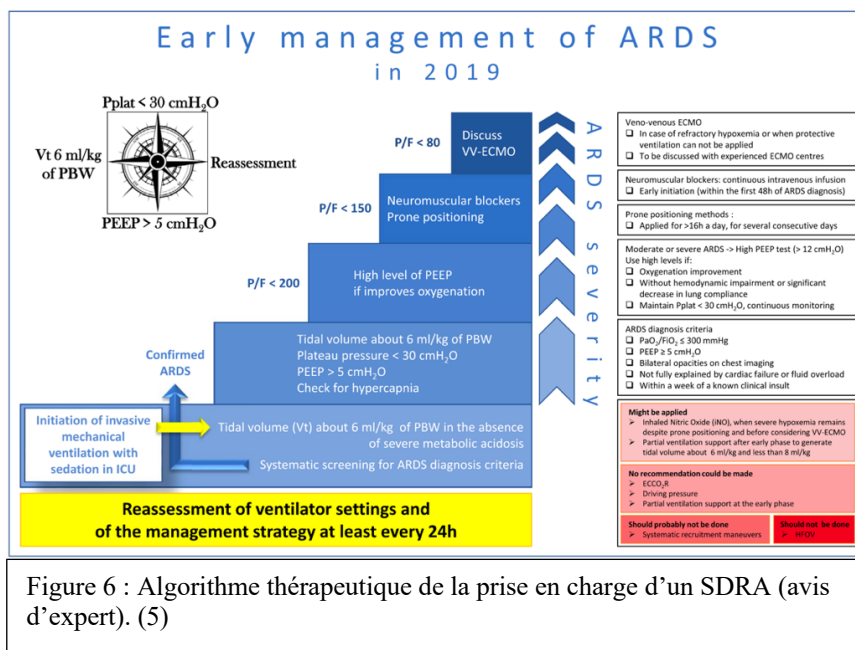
Early management of ARDS
in 2019

Pplat < 30 cmH$_2$O
Vt 6 ml/kg of PBW
Reassessment
PEEP > 5 cmH$_2$O

P/F < 80
Discuss VV-ECMO

P/F < 150
Neuromuscular blockers
Prone positioning

P/F < 200
High level of PEEP if improves oxygenation

Confirmed ARDS
Tidal volume about 6 ml/kg of PBW
Plateau pressure < 30 cmH$_2$O
PEEP > 5 cmH$_2$O
Check for hypercapnia

Initiation of invasive mechanical ventilation with sedation in ICU
Tidal volume (Vt) about 6 ml/kg of PBW in the absence of severe metabolic acidosis
Systematic screening for ARDS diagnosis criteria

Reassessment of ventilator settings and of the management strategy at least every 24h

ARDS severity

Veno-venous ECMO
❑ In case of refractory hypoxemia or when protective ventilation can not be applied
❑ To be discussed with experienced ECMO centres

Neuromuscular blockers: continuous intravenous infusion
❑ Early initiation (within the first 48h of ARDS diagnosis)

Prone positioning methods :
❑ Applied for >16h a day, for several consecutive days

Moderate or severe ARDS -> High PEEP test (> 12 cmH$_2$O)
Use high levels if:
❑ Oxygenation improvement
❑ Without hemodynamic impairment or significant decrease in lung compliance
❑ Maintain Pplat < 30 cmH$_2$O, continuous monitoring

ARDS diagnosis criteria
❑ PaO$_2$/FiO$_2$ ≤ 300 mmHg
❑ PEEP ≥ 5 cmH$_2$O
❑ Bilateral opacities on chest imaging
❑ Not fully explained by cardiac failure or fluid overload
❑ Within a week of a known clinical insult

Might be applied
➢ Inhaled Nitric Oxide (iNO), when severe hypoxemia remains despite prone positioning and before considering VV-ECMO
➢ Partial ventilation support after early phase to generate tidal volume about 6 ml/kg and less than 8 ml/kg

No recommendation could be made
➢ ECCO$_2$R
➢ Driving pressure
➢ Partial ventilation support at the early phase

Should probably not be done
➢ Systematic recruitment maneuvers

Should not be done
➢ HFOV

Figure 6 : Algorithme thérapeutique de la prise en charge d'un SDRA (avis d'expert). (5)